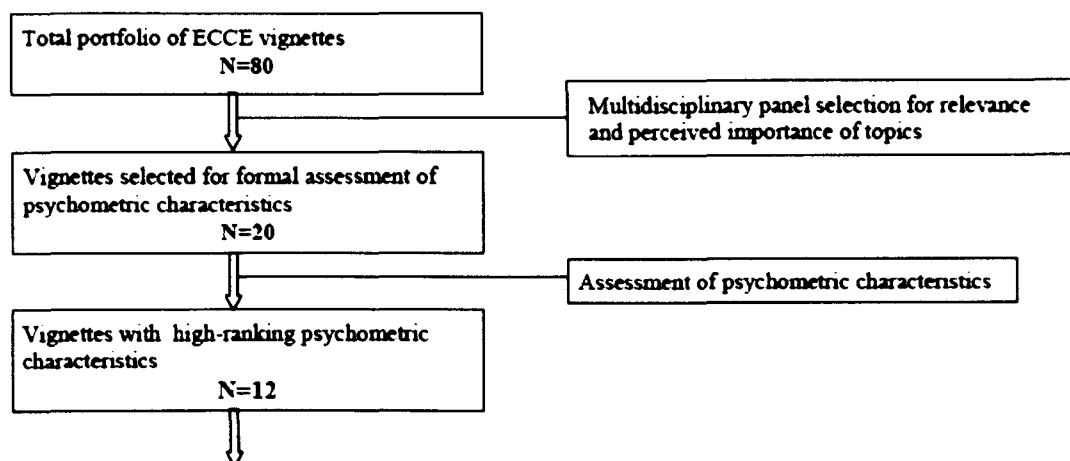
Total portfolio of ECCE vignettes
N=80

Multidisciplinary panel selection for relevance and perceived importance of topics

Vignettes selected for formal assessment of psychometric characteristics
N=20

Assessment of psychometric characteristics

Vignettes with high-ranking psychometric characteristics
N=12